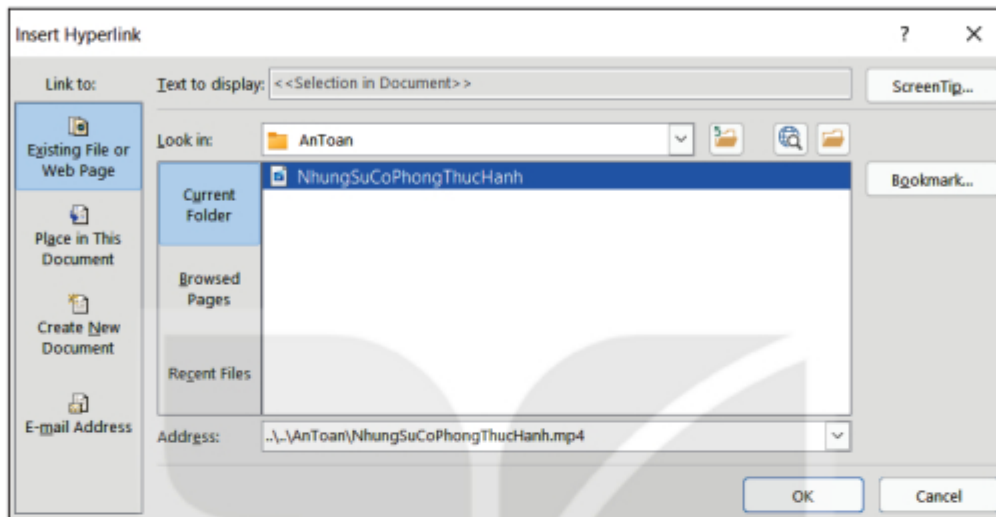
Insert Hyperlink

?

Link to:

Existing File or Web Page

Place in This Document

Create New Document

E-mail Address

Text to display: <<Selection in Document>>

ScreenTip...

Look in: AnToan

Current Folder

Browsed Pages

Recent Files

NhungSuCoPhongThucHanh

Bookmark...

Address: ..\..\AnToan\NhungSuCoPhongThucHanh.mp4

OK

Cancel